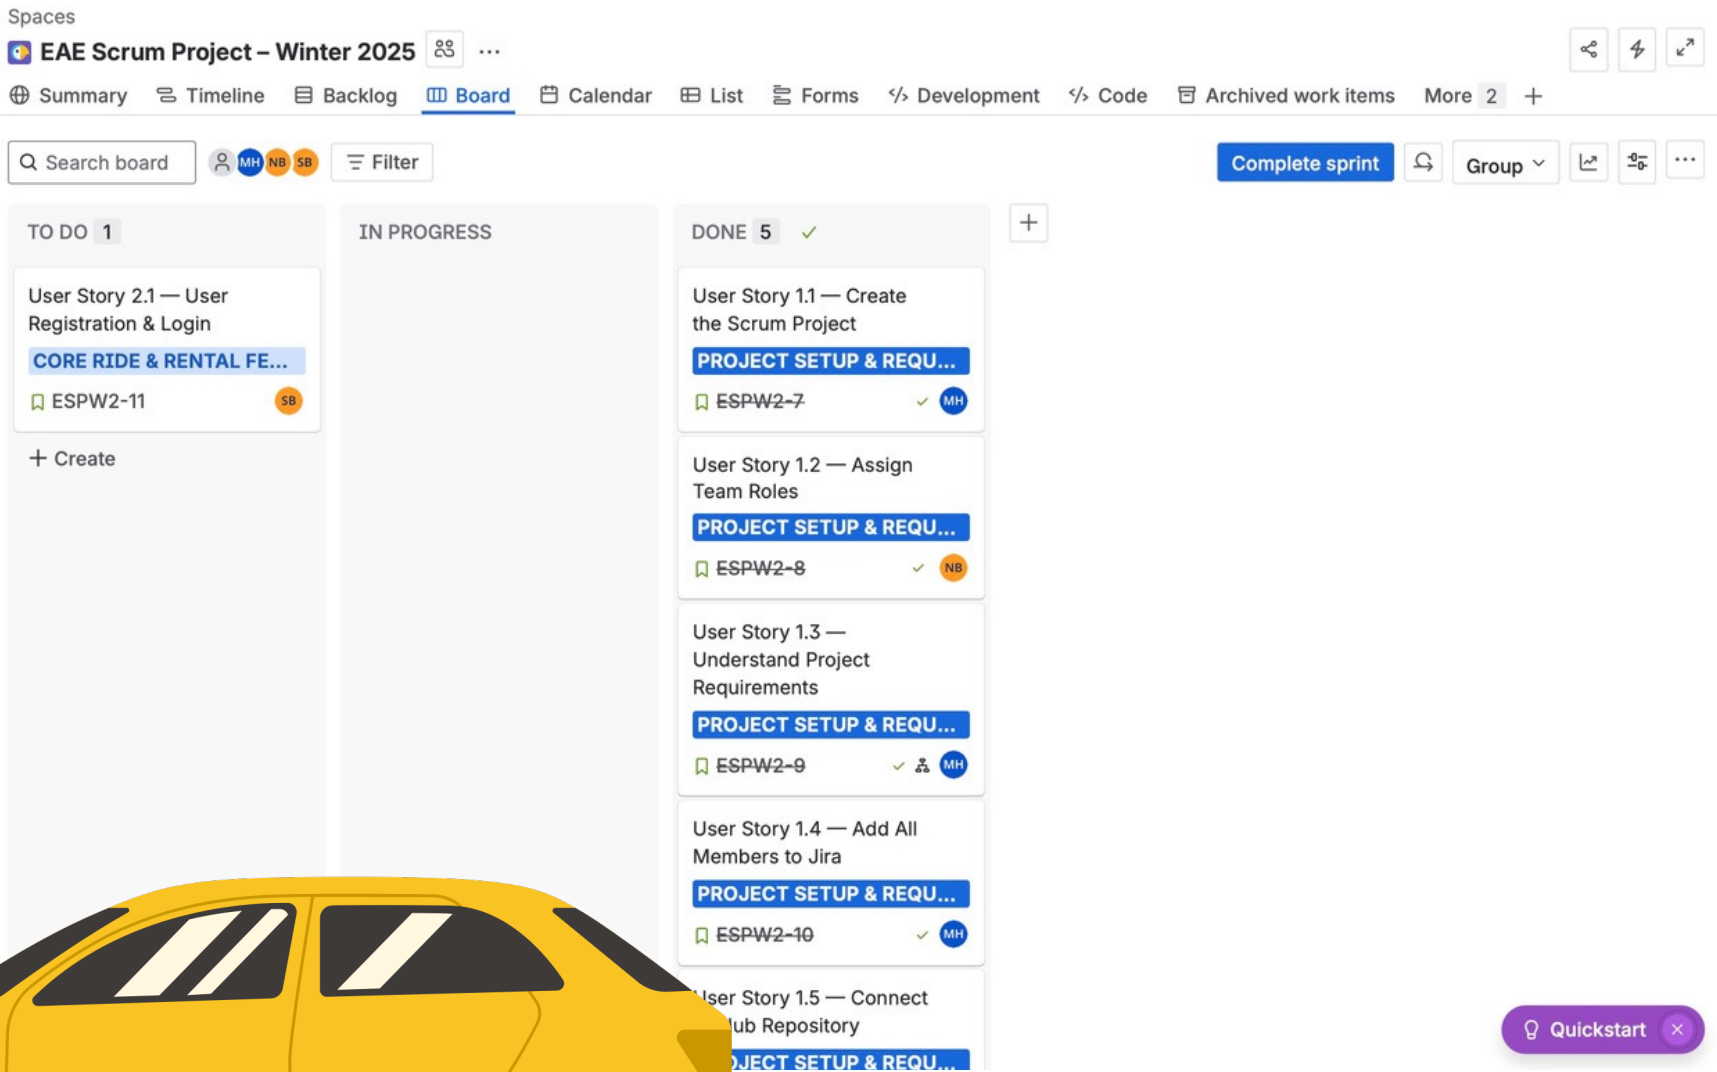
Spaces

EAE Scrum Project – Winter 2025 ···

Summary Timeline Backlog Board Calendar List Forms Development Code Archived work items More 2 +

Search board MH NB SB Filter

Complete sprint Group ···

TO DO 1

User Story 2.1 — User Registration & Login
CORE RIDE & RENTAL FE...
ESPW2-11 SB

+ Create

IN PROGRESS

DONE 5

User Story 1.1 — Create the Scrum Project
PROJECT SETUP & REQU...
ESPW2-7 MH

User Story 1.2 — Assign Team Roles
PROJECT SETUP & REQU...
ESPW2-8 NB

User Story 1.3 — Understand Project Requirements
PROJECT SETUP & REQU...
ESPW2-9 MH

User Story 1.4 — Add All Members to Jira
PROJECT SETUP & REQU...
ESPW2-10 MH

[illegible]ser Story 1.5 — Connect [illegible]ub Repository
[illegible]JECT SETUP & REQU...

+

Quickstart ×